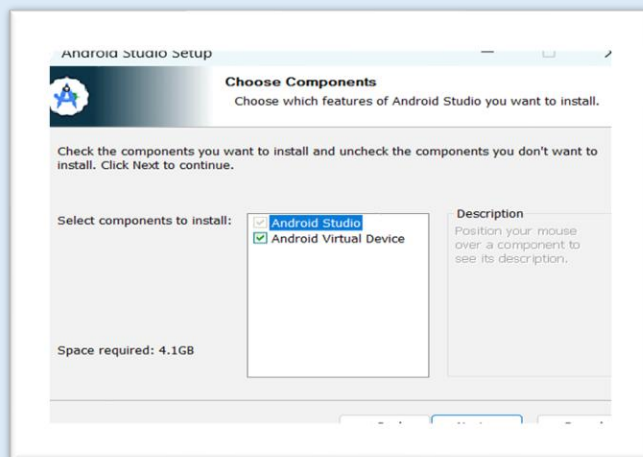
Android Studio Setup

Choose Components
Choose which features of Android Studio you want to install.

Check the components you want to install and uncheck the components you don't want to install. Click Next to continue.

Select components to install:

Android Studio
Android Virtual Device

Description
Position your mouse over a component to see its description.

Space required: 4.1GB

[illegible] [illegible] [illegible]